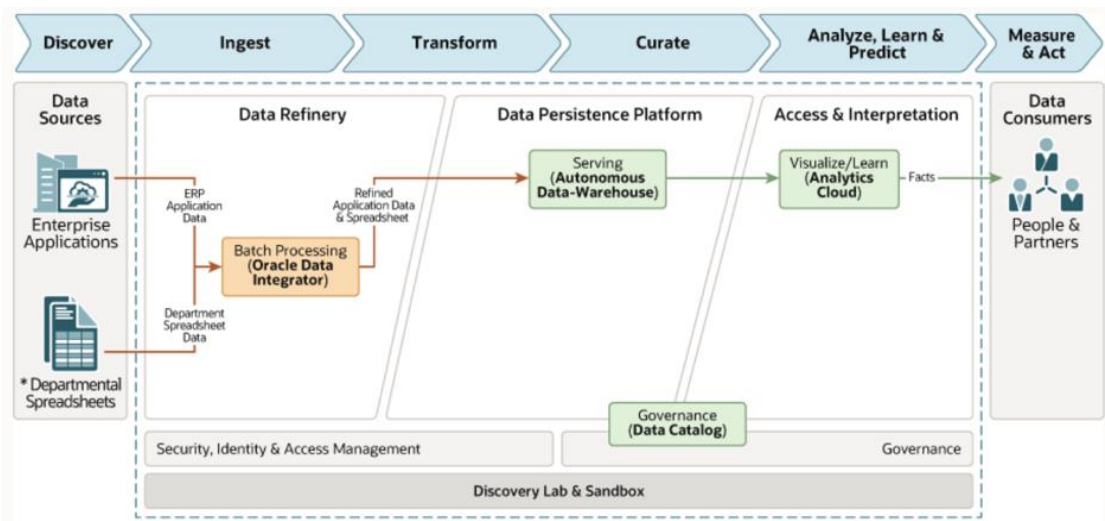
Discover

Ingest

Transform

Curate

Analyze, Learn & Predict

Measure & Act

Data Sources

Enterprise Applications

* Departmental Spreadsheets

Data Refinery

ERP Application Data

Department Spreadsheet Data

Batch Processing (Oracle Data Integrator)

Refined Application Data & Spreadsheet

Data Persistence Platform

Serving (Autonomous Data-Warehouse)

Access & Interpretation

Visualize/Learn (Analytics Cloud)

Facts

Data Consumers

People & Partners

Governance (Data Catalog)

Security, Identity & Access Management

Governance

Discovery Lab & Sandbox